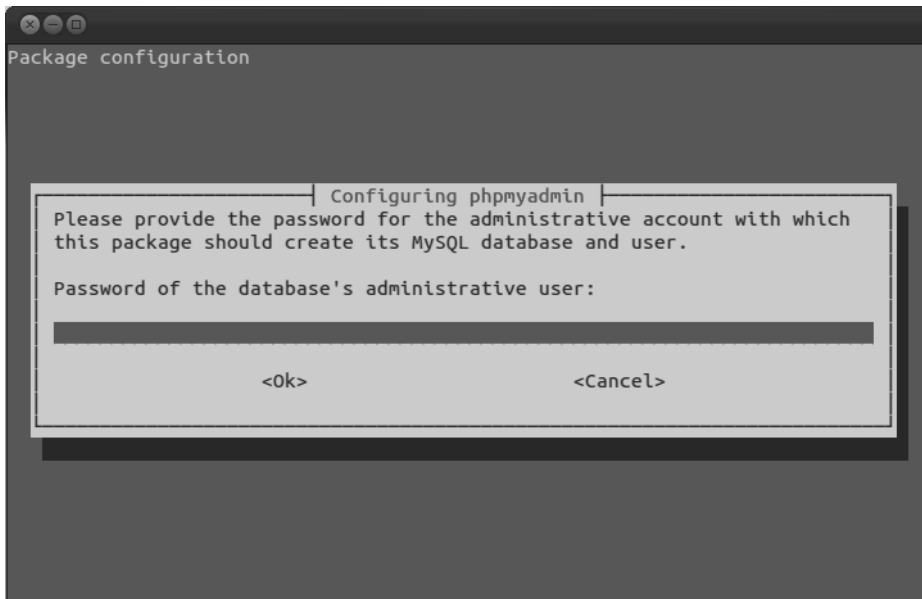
Package configuration

Configuring phpmyadmin

Please provide the password for the administrative account with which this package should create its MySQL database and user.

Password of the database's administrative user:

<Ok>

<Cancel>